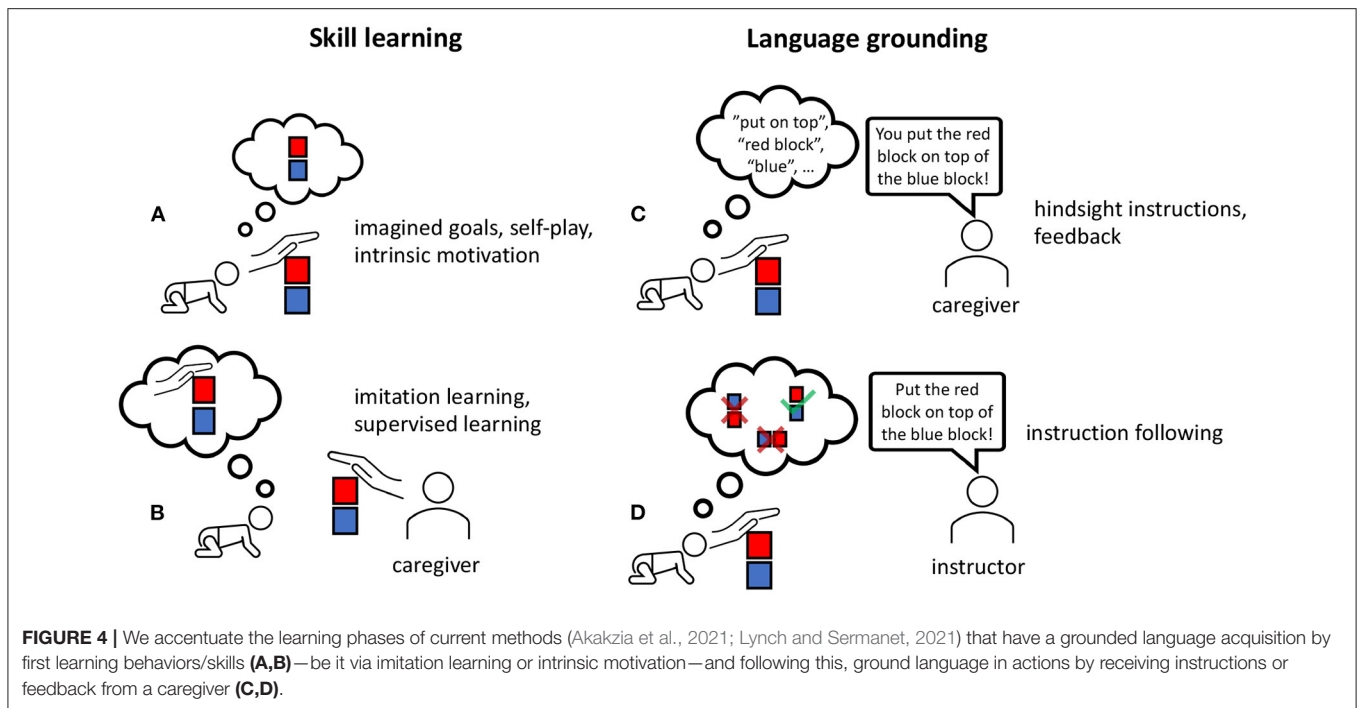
Skill learning

Language grounding

A

imagined goals, self-play, intrinsic motivation

C

"put on top", "red block", "blue", ...

You put the red block on top of the blue block!

hindsight instructions, feedback

caregiver

imitation learning, supervised learning

B

caregiver

Put the red block on top of the blue block!

instruction following

D

instructor

**FIGURE 4 |** We accentuate the learning phases of current methods (Akakzia et al., 2021; Lynch and Sermanet, 2021) that have a grounded language acquisition by first learning behaviors/skills **(A,B)**—be it via imitation learning or intrinsic motivation—and following this, ground language in actions by receiving instructions or feedback from a caregiver **(C,D)**.